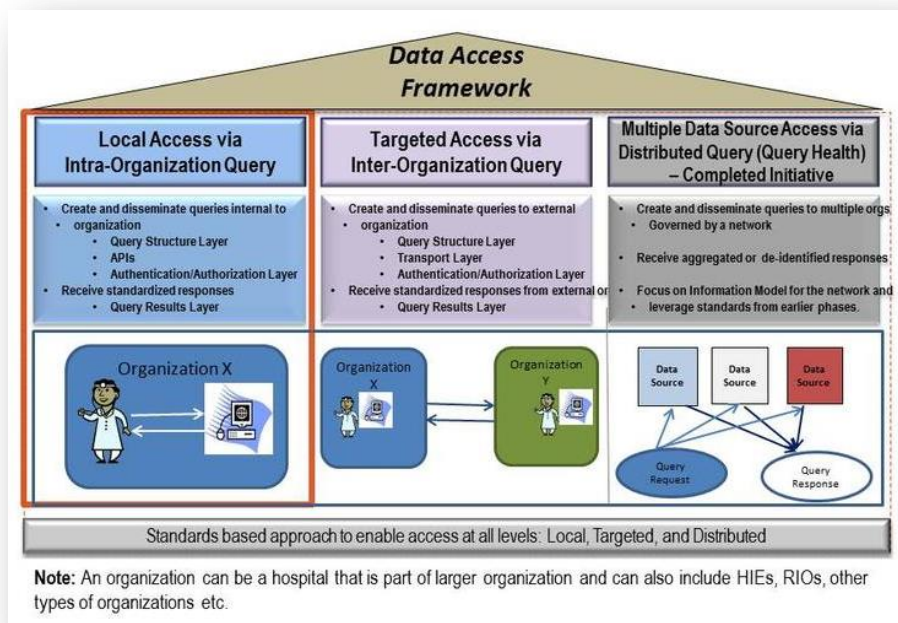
Data Access Framework

Local Access via Intra-Organization Query

- Create and disseminate queries internal to organization
  - Query Structure Layer
  - APIs
  - Authentication/Authorization Layer
- Receive standardized responses
  - Query Results Layer

Organization X

Targeted Access via Inter-Organization Query

- Create and disseminate queries to external organization
  - Query Structure Layer
  - Transport Layer
  - Authentication/Authorization Layer
- Receive standardized responses from external or
  - Query Results Layer

Organization X

Organization Y

Multiple Data Source Access via Distributed Query (Query Health) – Completed Initiative

- Create and disseminate queries to multiple orgs
  - Governed by a network
- Receive aggregated or de-identified responses
- Focus on Information Model for the network and leverage standards from earlier phases.

Data Source

Data Source

Data Source

Query Request

Query Response

Standards based approach to enable access at all levels: Local, Targeted, and Distributed

**Note:** An organization can be a hospital that is part of larger organization and can also include HIEs, RIOs, other types of organizations etc.